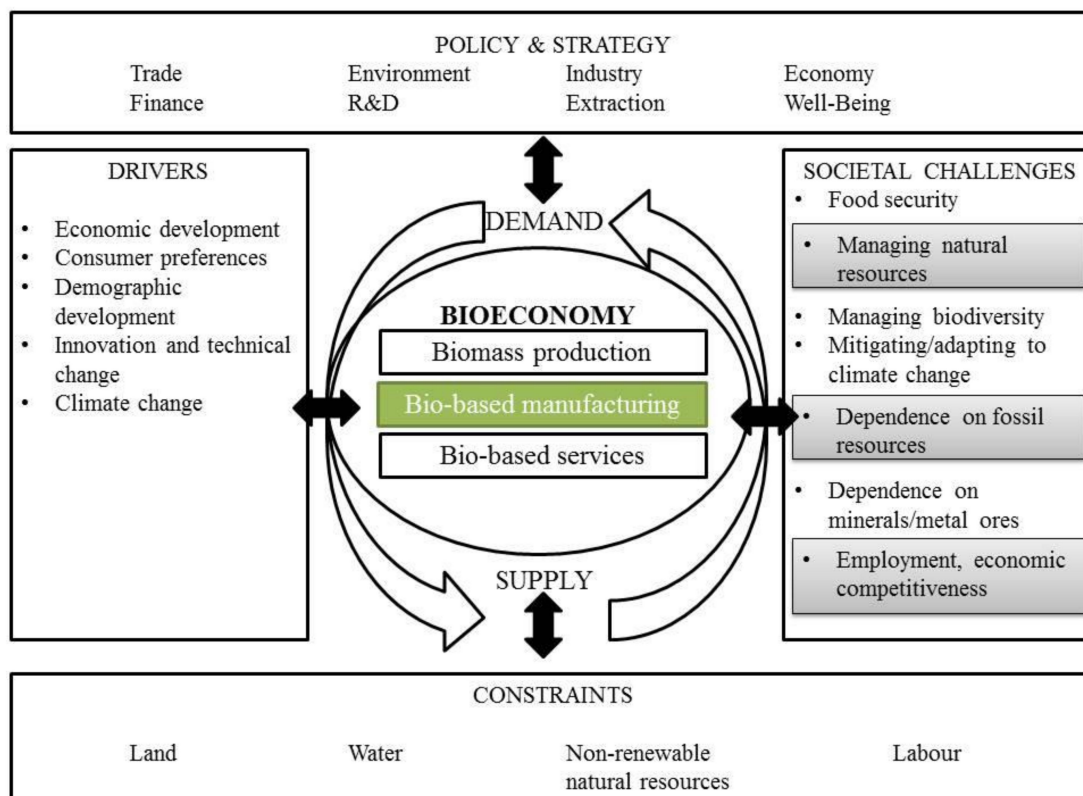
POLICY & STRATEGY

Trade Environment Industry Economy
Finance R&D Extraction Well-Being

DRIVERS

- Economic development
- Consumer preferences
- Demographic development
- Innovation and technical change
- Climate change

DEMAND

BIOECONOMY

Biomass production

Bio-based manufacturing

Bio-based services

SUPPLY

SOCIETAL CHALLENGES

- Food security
- Managing natural resources
- Managing biodiversity
- Mitigating/adapting to climate change
- Dependence on fossil resources
- Dependence on minerals/metal ores
- Employment, economic competitiveness

CONSTRAINTS

Land Water Non-renewable natural resources Labour